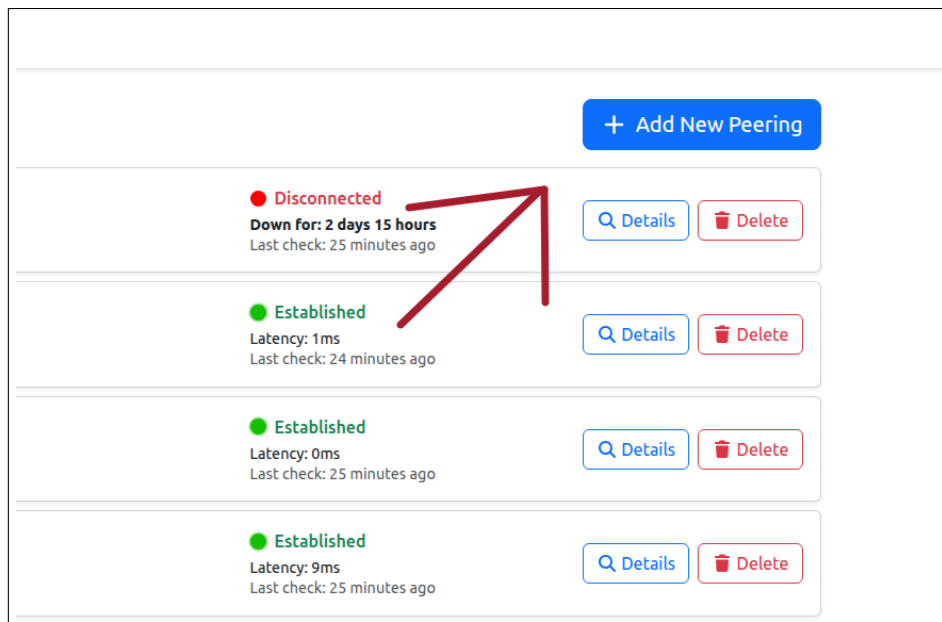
+ Add New Peering

Disconnected
Down for: 2 days 15 hours
Last check: 25 minutes ago
Details
Delete

Established
Latency: 1ms
Last check: 24 minutes ago
Details
Delete

Established
Latency: 0ms
Last check: 25 minutes ago
Details
Delete

Established
Latency: 9ms
Last check: 25 minutes ago
Details
Delete